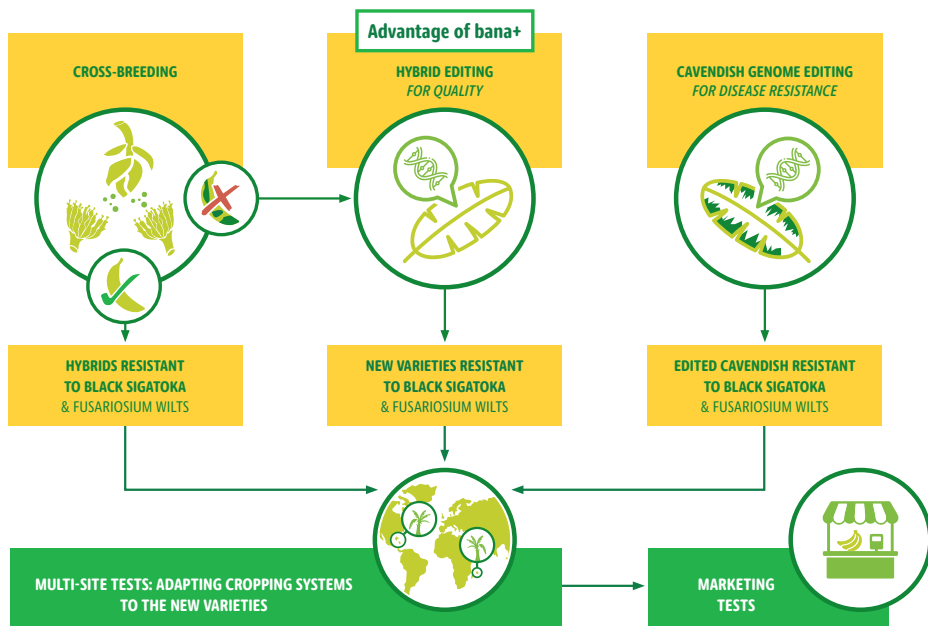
Advantage of bana+

CROSS-BREEDING

HYBRID EDITING
FOR QUALITY

CAVENDISH GENOME EDITING
FOR DISEASE RESISTANCE

HYBRIDS RESISTANT TO BLACK SIGATOKA & FUSARIOSIUM WILTS

NEW VARIETIES RESISTANT TO BLACK SIGATOKA & FUSARIOSIUM WILTS

EDITED CAVENDISH RESISTANT TO BLACK SIGATOKA & FUSARIOSIUM WILTS

MULTI-SITE TESTS: ADAPTING CROPPING SYSTEMS TO THE NEW VARIETIES

MARKETING TESTS